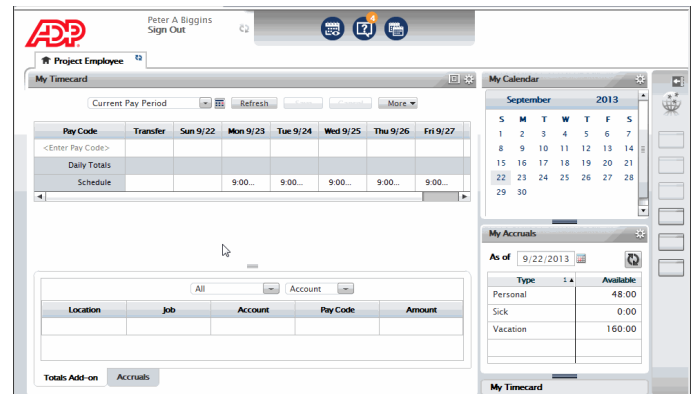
ADP

Peter A Biggins
Sign Out

4

Project Employee

My Timecard

Current Pay Period

Refresh

More

| Pay Code | Transfer | Sun 9/22 | Mon 9/23 | Tue 9/24 | Wed 9/25 | Thu 9/26 | Fri 9/27 |
|---|---|---|---|---|---|---|---|
| <Enter Pay Code> | | | | | | | |
| Daily Totals | | | | | | | |
| Schedule | | | 9:00... | 9:00... | 9:00... | 9:00... | 9:00... |

All

Account

| Location | Job | Account | Pay Code | Amount |
|---|---|---|---|---|
| | | | | |

Totals Add-on

Accruals

My Calendar

September 2013

| S | M | T | W | T | F | S |
|---|---|---|---|---|---|---|
| 1 | 2 | 3 | 4 | 5 | 6 | 7 |
| 8 | 9 | 10 | 11 | 12 | 13 | 14 |
| 15 | 16 | 17 | 18 | 19 | 20 | 21 |
| 22 | 23 | 24 | 25 | 26 | 27 | 28 |
| 29 | 30 | | | | | |

My Accruals

As of 9/22/2013

| Type | Available |
|---|---|
| Personal | 48:00 |
| Sick | 0:00 |
| Vacation | 160:00 |

My Timecard